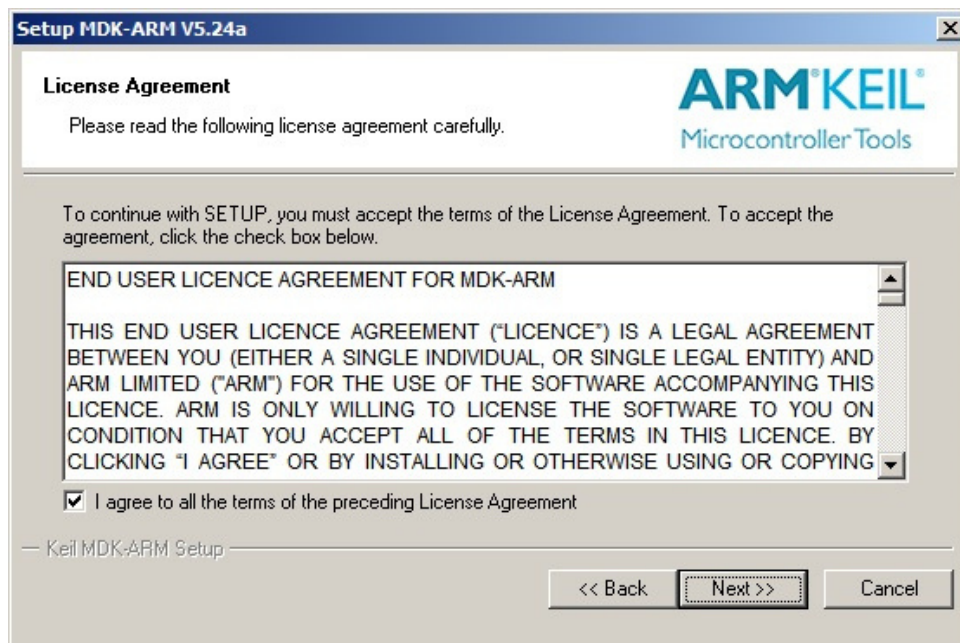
Setup MDK-ARM V5.24a

License Agreement

Please read the following license agreement carefully.

ARM®KEIL®
Microcontroller Tools

To continue with SETUP, you must accept the terms of the License Agreement. To accept the agreement, click the check box below.

END USER LICENCE AGREEMENT FOR MDK-ARM

THIS END USER LICENCE AGREEMENT ("LICENCE") IS A LEGAL AGREEMENT BETWEEN YOU (EITHER A SINGLE INDIVIDUAL, OR SINGLE LEGAL ENTITY) AND ARM LIMITED ("ARM") FOR THE USE OF THE SOFTWARE ACCOMPANYING THIS LICENCE. ARM IS ONLY WILLING TO LICENSE THE SOFTWARE TO YOU ON CONDITION THAT YOU ACCEPT ALL OF THE TERMS IN THIS LICENCE. BY CLICKING "I AGREE" OR BY INSTALLING OR OTHERWISE USING OR COPYING

I agree to all the terms of the preceding License Agreement

Keil MDK-ARM Setup

<< Back
Next >>
Cancel